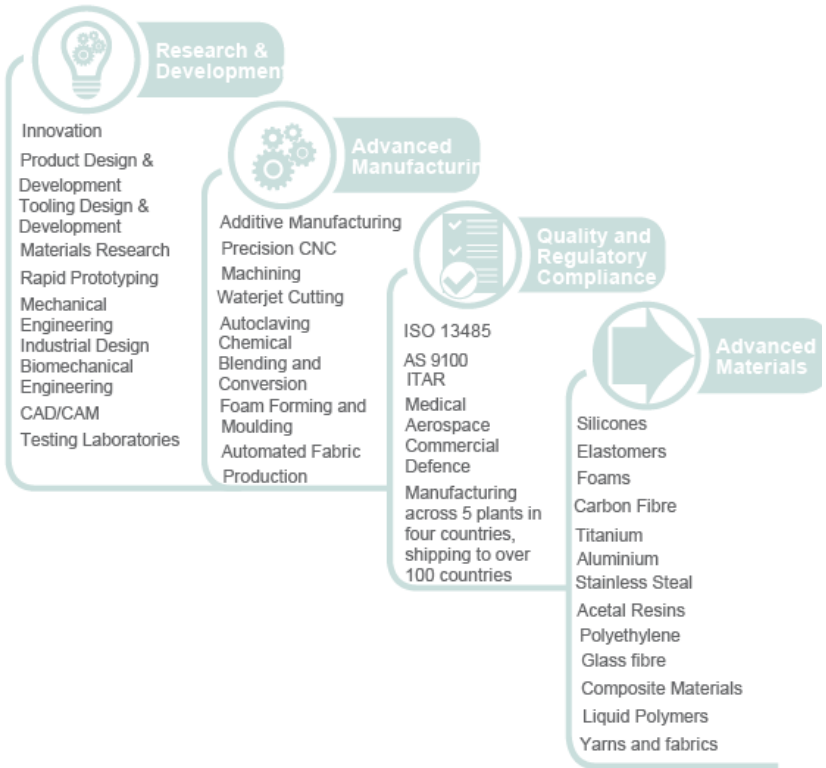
Research & Developmen

Innovation
Product Design & Development
Tooling Design & Development
Materials Research
Rapid Prototyping
Mechanical Engineering
Industrial Design
Biomechanical Engineering
CAD/CAM
Testing Laboratories

Advanced Manufacturin

Additive Manufacturing
Precision CNC Machining
Waterjet Cutting
Autoclaving
Chemical Blending and Conversion
Foam Forming and Moulding
Automated Fabric Production

Quality and Regulatory Compliance

ISO 13485
AS 9100
ITAR
Medical
Aerospace
Commercial
Defence
Manufacturing across 5 plants in four countries, shipping to over 100 countries

Advanced Materials

Silicones
Elastomers
Foams
Carbon Fibre
Titanium
Aluminium
Stainless Steal
Acetal Resins
Polyethylene
Glass fibre
Composite Materials
Liquid Polymers
Yarns and fabrics